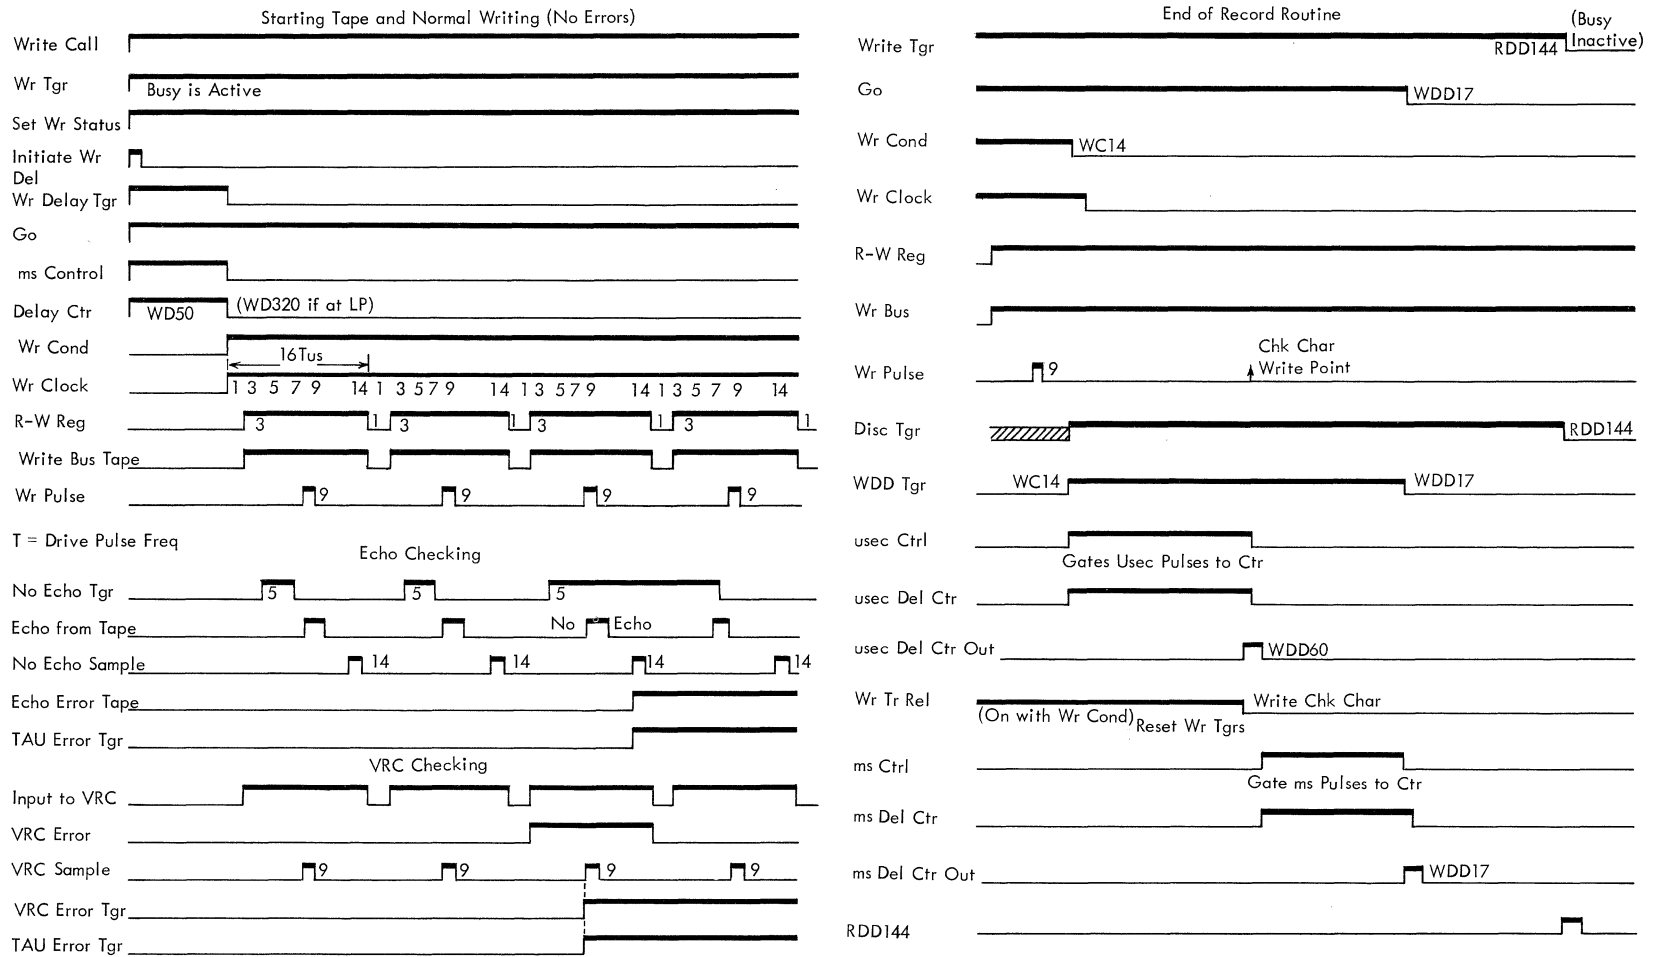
Starting Tape and Normal Writing (No Errors)

Write Call

Wr Tgr
Busy is Active

Set Wr Status

Initiate Wr Del

Wr Delay Tgr

Go

ms Control

Delay Ctr
WD50
(WD320 if at LP)

Wr Cond
16Tus

Wr Clock
1 3 5 7 9 14 1 3 5 7 9 14 1 3 5 7 9 14 1 3 5 7 9 14

R-W Reg
3 1 3 1 3 1 3 1

Write Bus Tape

Wr Pulse
9 9 9 9

T = Drive Pulse Freq

Echo Checking

No Echo Tgr
5 5 5

Echo from Tape
No Echo

No Echo Sample
14 14 14 14

Echo Error Tape

TAU Error Tgr

VRC Checking

Input to VRC

VRC Error

VRC Sample
9 9 9 9

VRC Error Tgr

TAU Error Tgr

End of Record Routine

Write Tgr
RDD144
(Busy Inactive)

Go
WDD17

Wr Cond
WC14

Wr Clock

R-W Reg

Wr Bus

Wr Pulse
9
Chk Char Write Point

Disc Tgr
RDD144

WDD Tgr
WC14
WDD17

usec Ctrl
Gates Usec Pulses to Ctr

usec Del Ctr

usec Del Ctr Out
WDD60

Wr Tr Rel
Write Chk Char
(On with Wr Cond)
Reset Wr Tgrs

ms Ctrl
Gate ms Pulses to Ctr

ms Del Ctr

ms Del Ctr Out
WDD17

RDD144